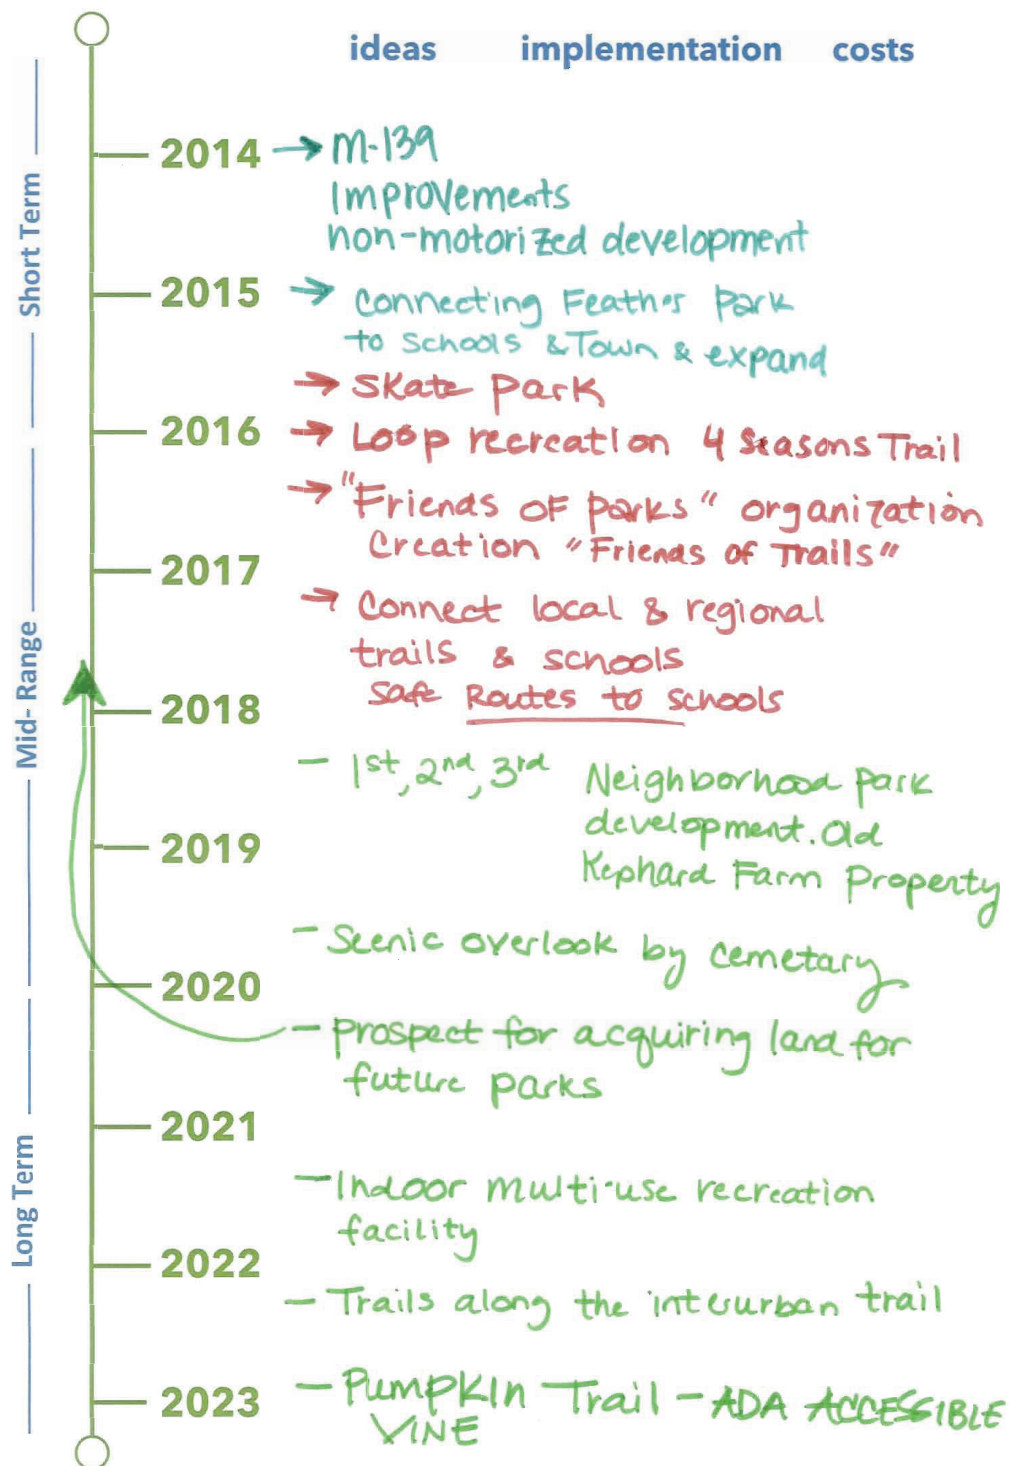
ideas implementation costs

Short Term

Mid-Range

Long Term

2014 → M-139 Improvements non-motorized development

2015 → Connecting Feathers Park to Schools & Town & expand

→ Skate Park

2016 → Loop recreation 4 Seasons Trail

→ "Friends of parks" organization Creation "Friends of Trails"

2017

→ Connect local & regional trails & schools Safe Routes to Schools

2018

– 1st, 2nd, 3rd Neighborhood park development. Old Kephard Farm Property

2019

– Scenic overlook by cemetary

2020

– Prospect for acquiring land for future parks

2021

– Indoor multi-use recreation facility

2022

– Trails along the interurban trail

2023 – Pumpkin Vine Trail – ADA ACCESSIBLE